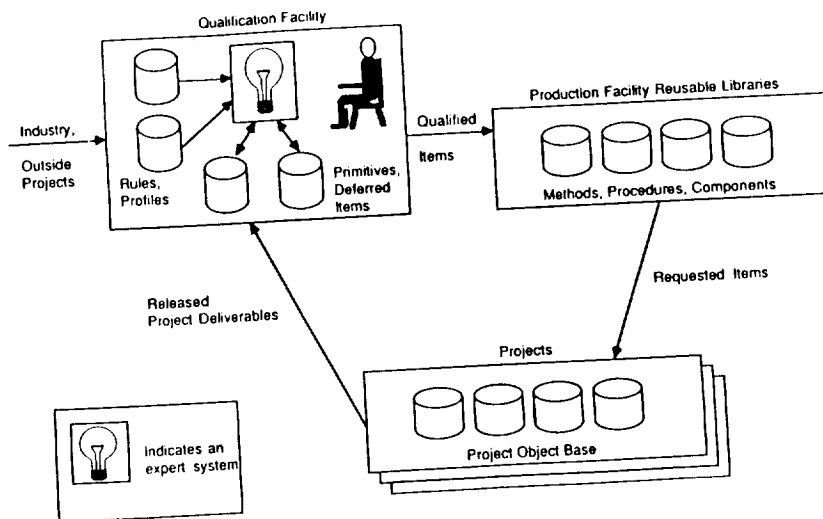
Qualification Facility

Industry, Outside Projects

Rules, Profiles

Primitives, Deferred Items

Qualified Items

Production Facility Reusable Libraries

Methods, Procedures, Components

Requested Items

Released Project Deliverables

Projects

Project Object Base

Indicates an expert system